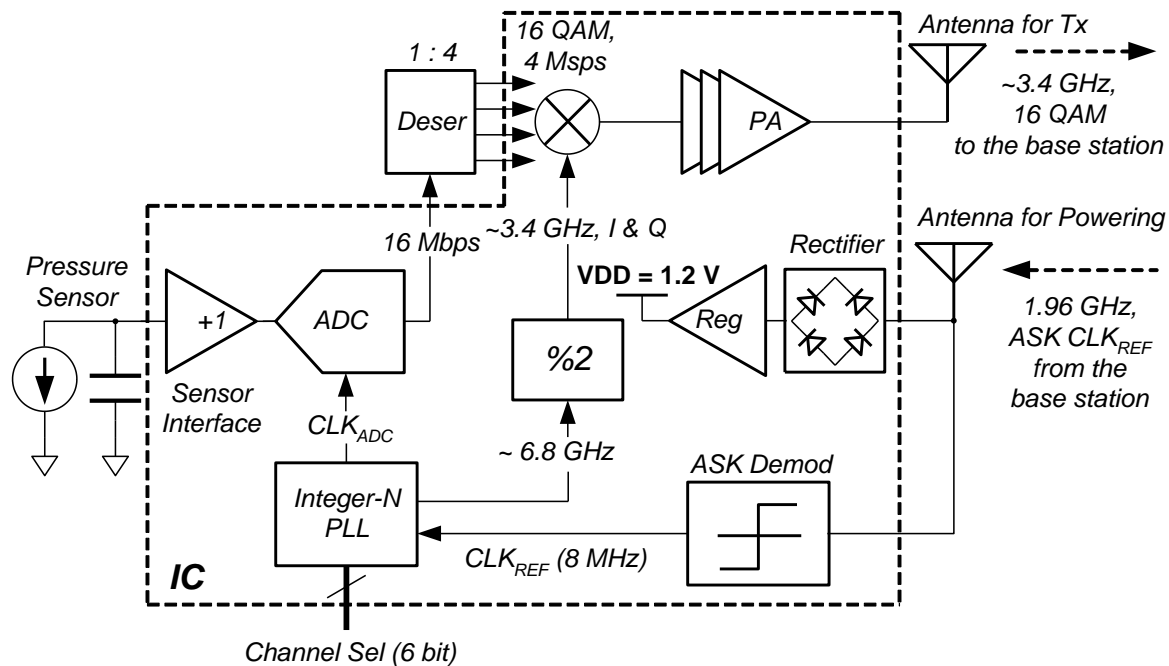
1 : 4

Deser

16 QAM, 4 Msps

PA

Antenna for Tx

~3.4 GHz, 16 QAM to the base station

16 Mbps

~3.4 GHz, I & Q

Antenna for Powering

Rectifier

VDD = 1.2 V

Pressure Sensor

+1

ADC

%2

Reg

1.96 GHz, ASK $CLK_{REF}$ from the base station

Sensor Interface

$CLK_{ADC}$

~ 6.8 GHz

ASK Demod

Integer-N PLL

$CLK_{REF}$ (8 MHz)

IC

Channel Sel (6 bit)